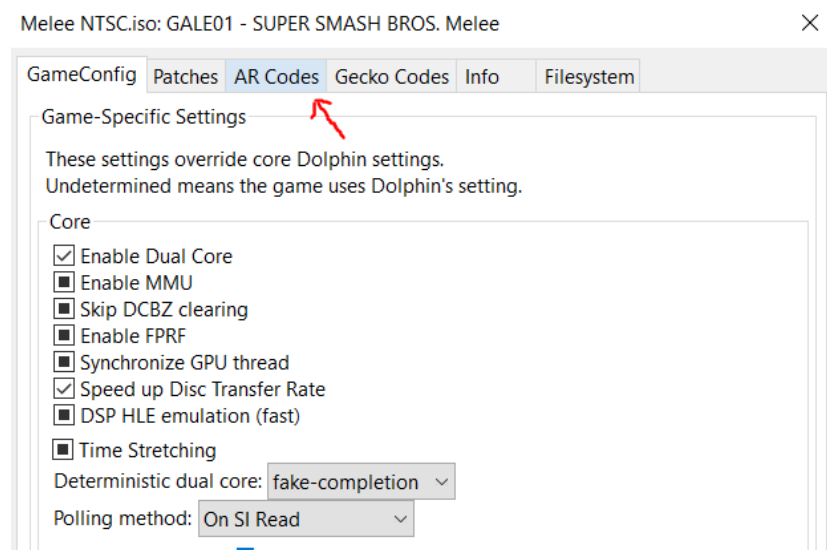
Melee NTSC.iso: GALE01 - SUPER SMASH BROS. Melee

GameConfig | Patches | AR Codes | Gecko Codes | Info | Filesystem

Game-Specific Settings

These settings override core Dolphin settings.
Undetermined means the game uses Dolphin's setting.

Core

Enable Dual Core
Enable MMU
Skip DCBZ clearing
Enable FPRF
Synchronize GPU thread
Speed up Disc Transfer Rate
DSP HLE emulation (fast)

Time Stretching

Deterministic dual core: fake-completion

Polling method: On SI Read